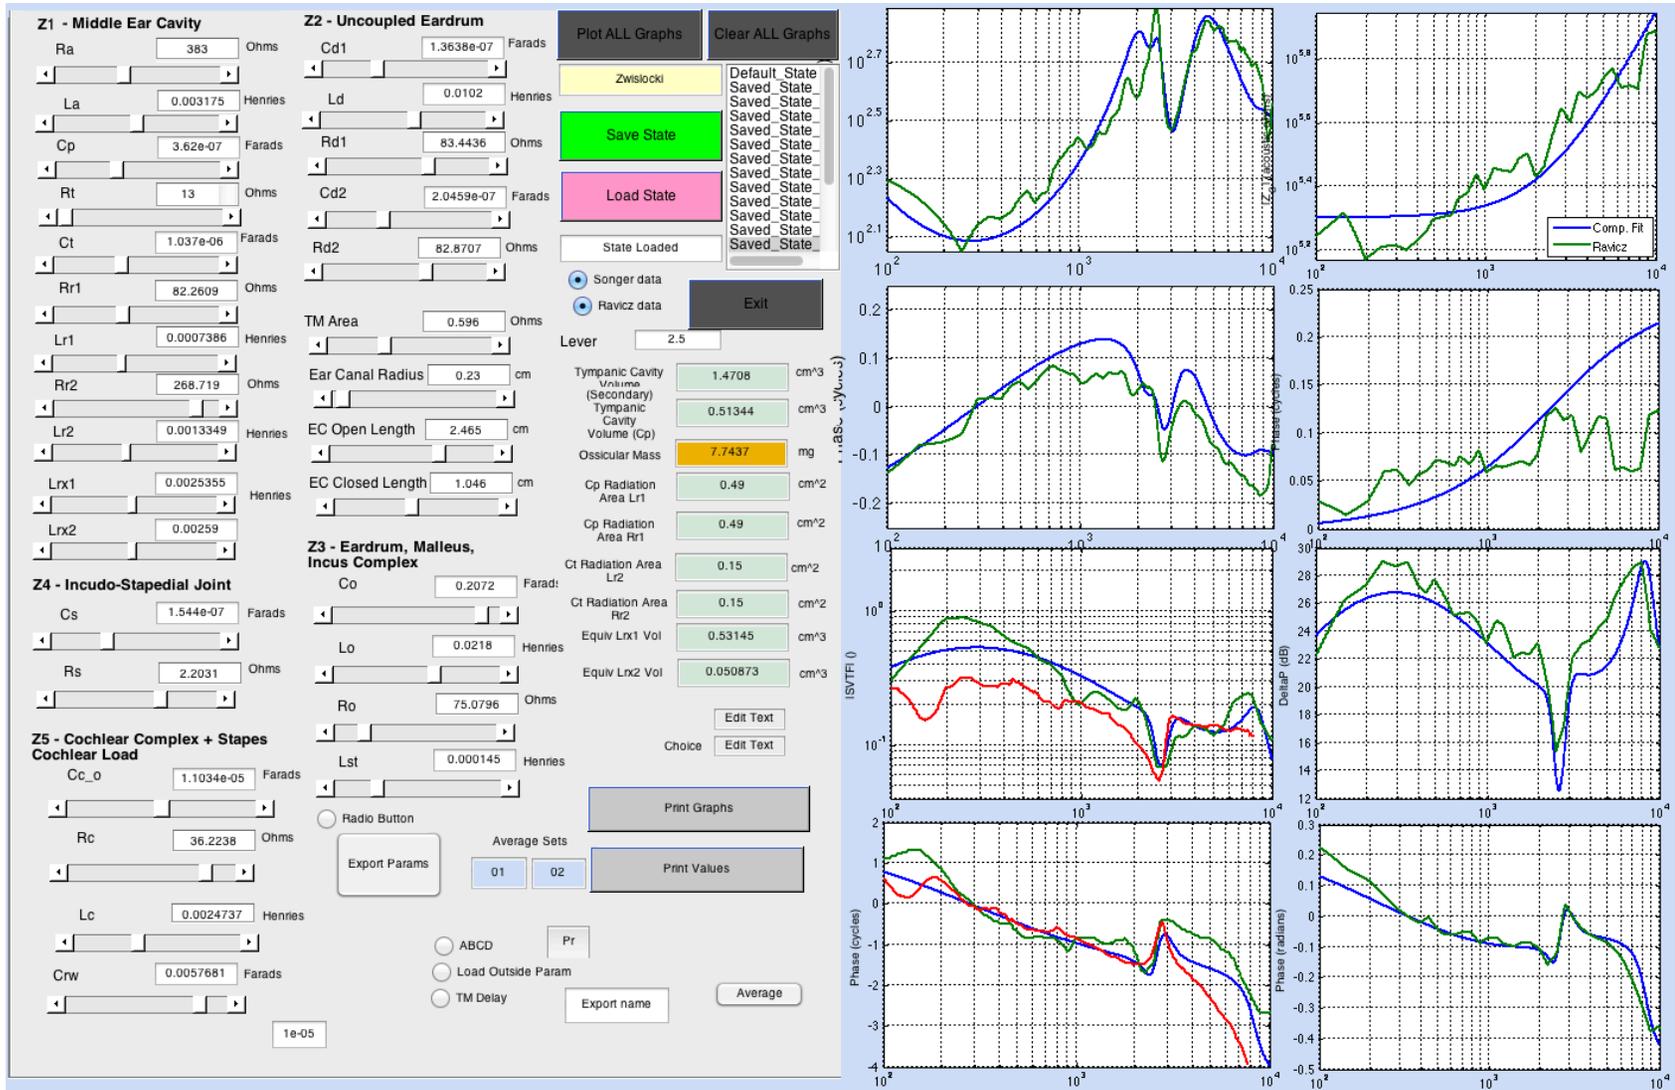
Z1 - Middle Ear Cavity
Ra 383 Ohms
La 0.003175 Henries
Cp 3.62e-07 Farads
Rt 13 Ohms
Ct 1.037e-06 Farads
Rr1 82.2609 Ohms
Lr1 0.0007386 Henries
Rr2 268.719 Ohms
Lr2 0.0013349 Henries
Lrx1 0.0025355 Henries
Lrx2 0.00259

Z4 - Incudo-Stapedial Joint
Cs 1.544e-07 Farads
Rs 2.2031 Ohms

Z5 - Cochlear Complex + Stapes Cochlear Load
Cc_o 1.1034e-05 Farads
Rc 36.2238 Ohms
Lc 0.0024737 Henries
Crw 0.0057681 Farads
1e-05

Z2 - Uncoupled Eardrum
Cd1 1.3638e-07 Farads
Ld 0.0102 Henries
Rd1 83.4436 Ohms
Cd2 2.0459e-07 Farads
Rd2 82.8707 Ohms
TM Area 0.596 Ohms
Ear Canal Radius 0.23 cm
EC Open Length 2.465 cm
EC Closed Length 1.046 cm

Z3 - Eardrum, Malleus, Incus Complex
Co 0.2072 Farads
Lo 0.0218 Henries
Ro 75.0796 Ohms
Lst 0.000145 Henries
Radio Button
Export Params
Average Sets
01 02
ABCD
Load Outside Param
TM Delay
Pr
Export name

Plot ALL Graphs
Clear ALL Graphs
Zwislocki
Save State
Load State
State Loaded
Default_State
Saved_State_
Saved_State_
Saved_State_
Saved_State_
Saved_State_
Saved_State_
Saved_State_
Saved_State_
Saved_State_
Saved_State_
Saved_State_
Saved_State_
Saved_State_
Songer data
Ravicz data
Exit
Lever 2.5
Tympanic Cavity Volume 1.4708 cm^3
(Secondary) Tympanic Cavity Volume (Cp) 0.51344 cm^3
Ossicular Mass 7.7437 mg
Cp Radiation Area Lr1 0.49 cm^2
Cp Radiation Area Rr1 0.49 cm^2
Ct Radiation Area Lr2 0.15 cm^2
Ct Radiation Area Rr2 0.15 cm^2
Equiv Lrx1 Vol 0.53145 cm^3
Equiv Lrx2 Vol 0.050873 cm^3
Edit Text
Choice Edit Text
Print Graphs
Print Values
Average

$10^{2.7}$ $10^{2.5}$ $10^{2.3}$ $10^{2.1}$ $10^2$ $10^3$ $10^4$
$10^{5.6}$ $10^{5.6}$ $10^{5.4}$ $10^{5.2}$ $10^2$ $10^3$ $10^4$
Comp. Fit
Ravicz
0.2 0.1 0 -0.1 -0.2
Phase (cycles)
0.25 0.2 0.15 0.1 0.05 0
Phase (cycles)
$10^0$ $10^{-1}$
ISVTFI ()
30 28 26 24 22 20 18 16 14 12
DeltaP (dB)
2 1 0 -1 -2 -3 -4
Phase (cycles)
0.3 0.2 0.1 0 -0.1 -0.2 -0.3 -0.4 -0.5
Phase (radians)
$10^2$ $10^3$ $10^4$